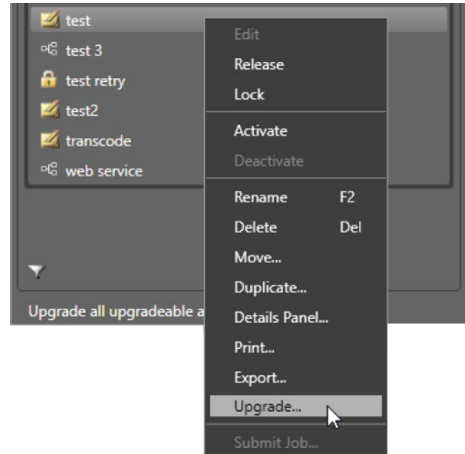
test
test 3
test retry
test2
transcode
web service

Upgrade all upgradeable a

Edit
Release
Lock
Activate
Deactivate
Rename F2
Delete Del
Move...
Duplicate...
Details Panel...
Print...
Export...
Upgrade...
Submit Job...